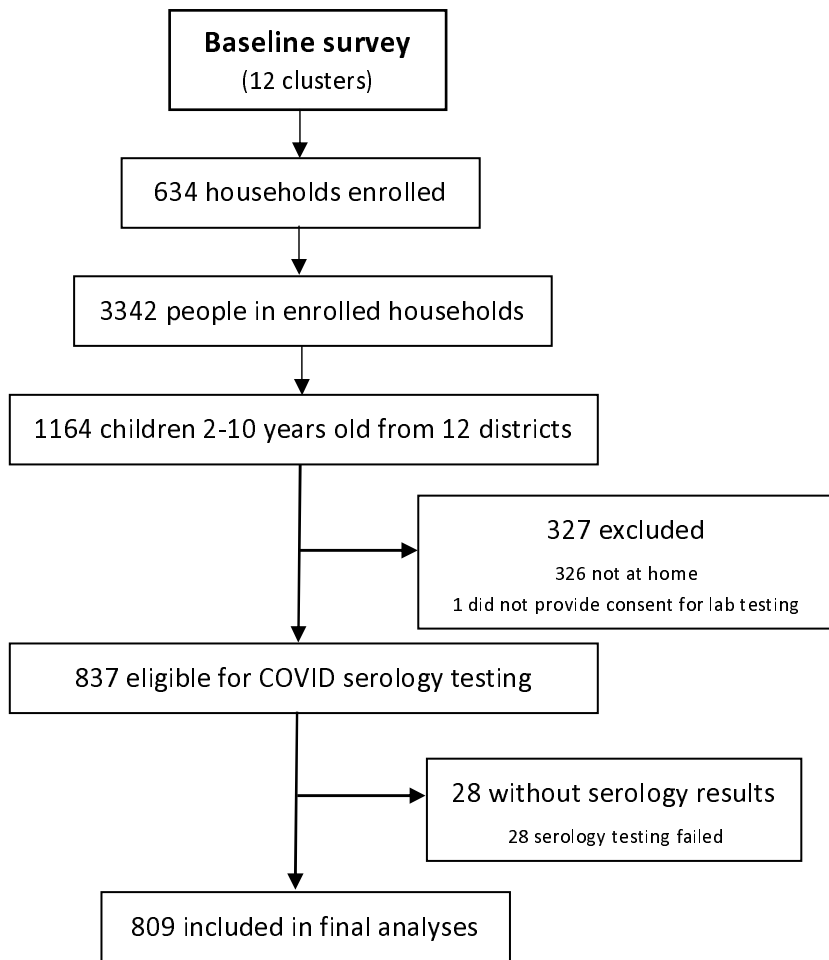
Baseline survey
(12 clusters)

634 households enrolled

3342 people in enrolled households

1164 children 2-10 years old from 12 districts

327 excluded
326 not at home
1 did not provide consent for lab testing

837 eligible for COVID serology testing

28 without serology results
28 serology testing failed

809 included in final analyses